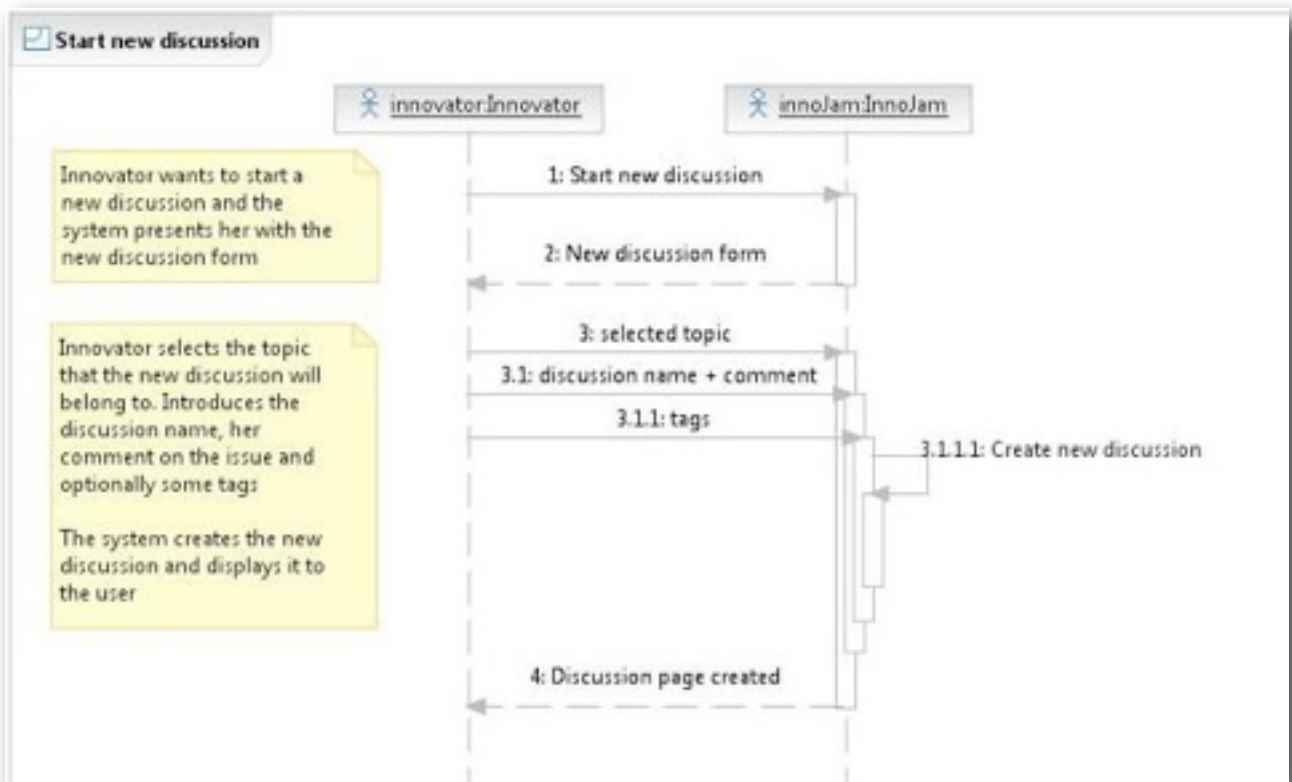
Start new discussion

innovator:Innovator

innoJam:InnoJam

Innovator wants to start a new discussion and the system presents her with the new discussion form

1: Start new discussion

2: New discussion form

Innovator selects the topic that the new discussion will belong to. Introduces the discussion name, her comment on the issue and optionally some tags

The system creates the new discussion and displays it to the user

3: selected topic

3.1: discussion name + comment

3.1.1: tags

3.1.1.1: Create new discussion

4: Discussion page created